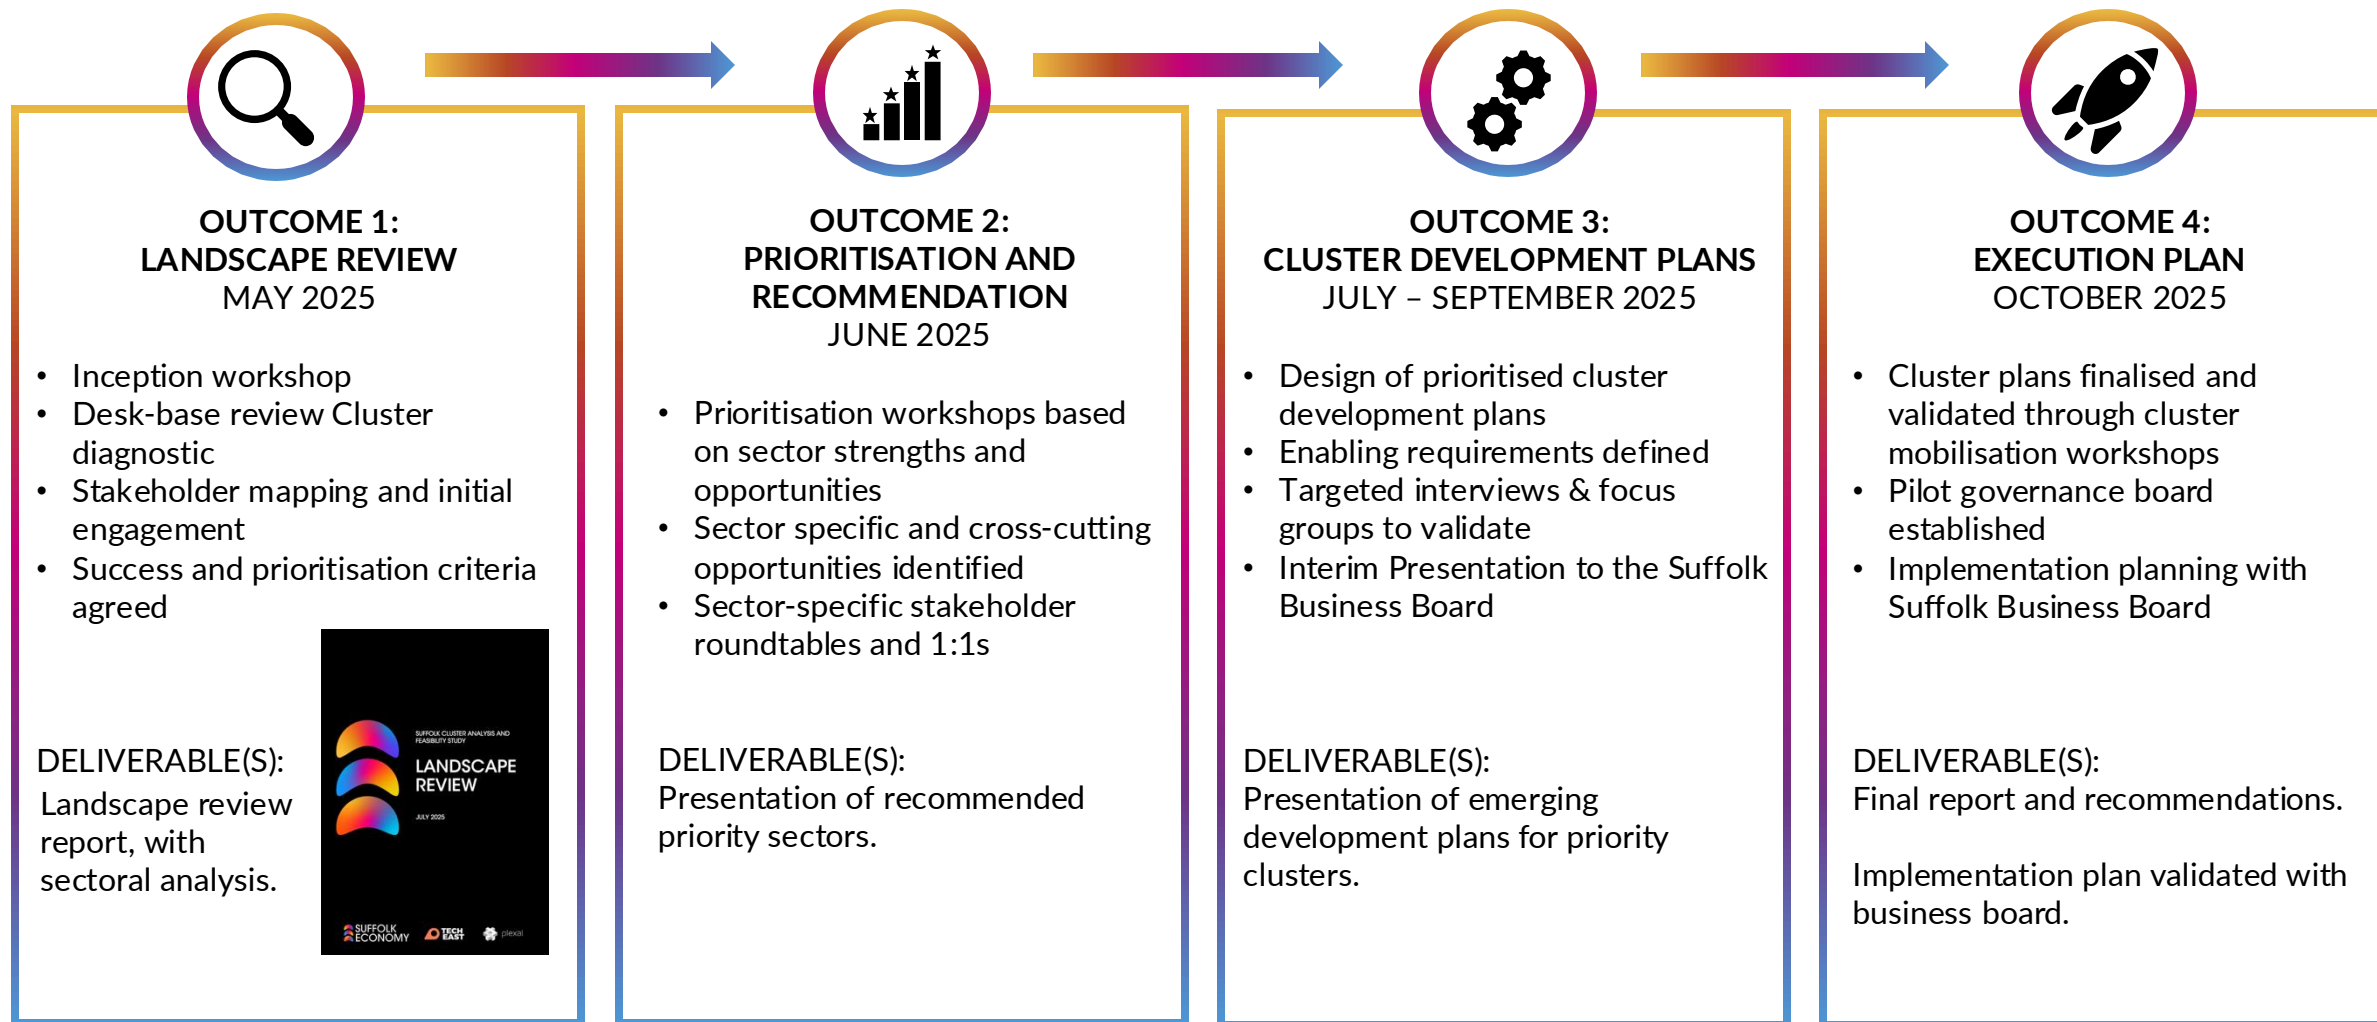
OUTCOME 1:
LANDSCAPE REVIEW
MAY 2025

- Inception workshop
- Desk-base review Cluster diagnostic
- Stakeholder mapping and initial engagement
- Success and prioritisation criteria agreed

SUFFOLK CLUSTER ANALYSIS AND FEASIBILITY STUDY
LANDSCAPE REVIEW
JULY 2025
SUFFOLK ECONOMY TECH EAST plexal

DELIVERABLE(S):
Landscape review report, with sectoral analysis.

OUTCOME 2:
PRIORITISATION AND RECOMMENDATION
JUNE 2025

- Prioritisation workshops based on sector strengths and opportunities
- Sector specific and cross-cutting opportunities identified
- Sector-specific stakeholder roundtables and 1:1s

DELIVERABLE(S):
Presentation of recommended priority sectors.

OUTCOME 3:
CLUSTER DEVELOPMENT PLANS
JULY – SEPTEMBER 2025

- Design of prioritised cluster development plans
- Enabling requirements defined
- Targeted interviews & focus groups to validate
- Interim Presentation to the Suffolk Business Board

DELIVERABLE(S):
Presentation of emerging development plans for priority clusters.

OUTCOME 4:
EXECUTION PLAN
OCTOBER 2025

- Cluster plans finalised and validated through cluster mobilisation workshops
- Pilot governance board established
- Implementation planning with Suffolk Business Board

DELIVERABLE(S):
Final report and recommendations.

Implementation plan validated with business board.